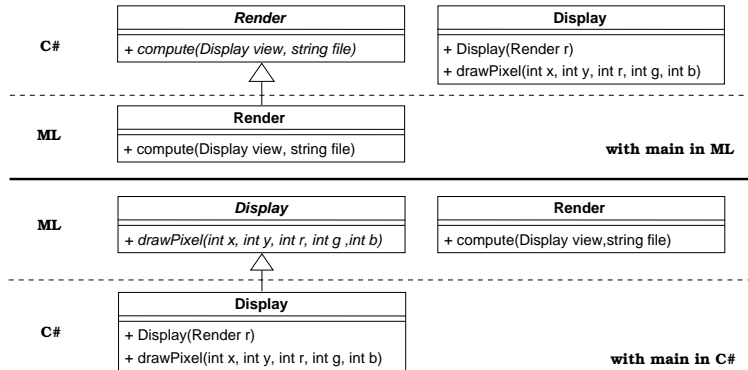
C#

Render

+ compute(Display view, string file)

Display

+ Display(Render r)
+ drawPixel(int x, int y, int r, int g, int b)

ML

Render

+ compute(Display view, string file)

with main in ML

ML

Display

+ drawPixel(int x, int y, int r, int g ,int b)

Render

+ compute(Display view,string file)

C#

Display

+ Display(Render r)
+ drawPixel(int x, int y, int r, int g, int b)

with main in C#